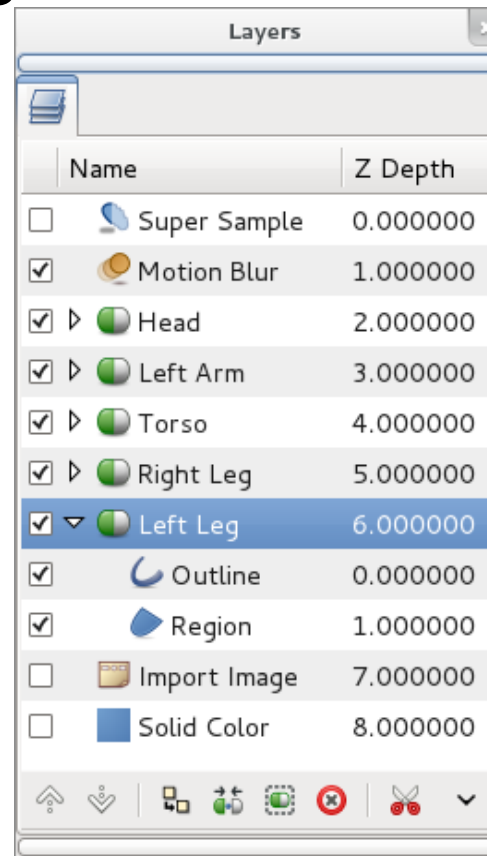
Layers

| | Name | Z Depth |
|---|---|---|
| ☐ | Super Sample | 0.000000 |
| ☑ | Motion Blur | 1.000000 |
| ☑ | Head | 2.000000 |
| ☑ | Left Arm | 3.000000 |
| ☑ | Torso | 4.000000 |
| ☑ | Right Leg | 5.000000 |
| ☑ | Left Leg | 6.000000 |
| ☑ | Outline | 0.000000 |
| ☑ | Region | 1.000000 |
| ☐ | Import Image | 7.000000 |
| ☐ | Solid Color | 8.000000 |